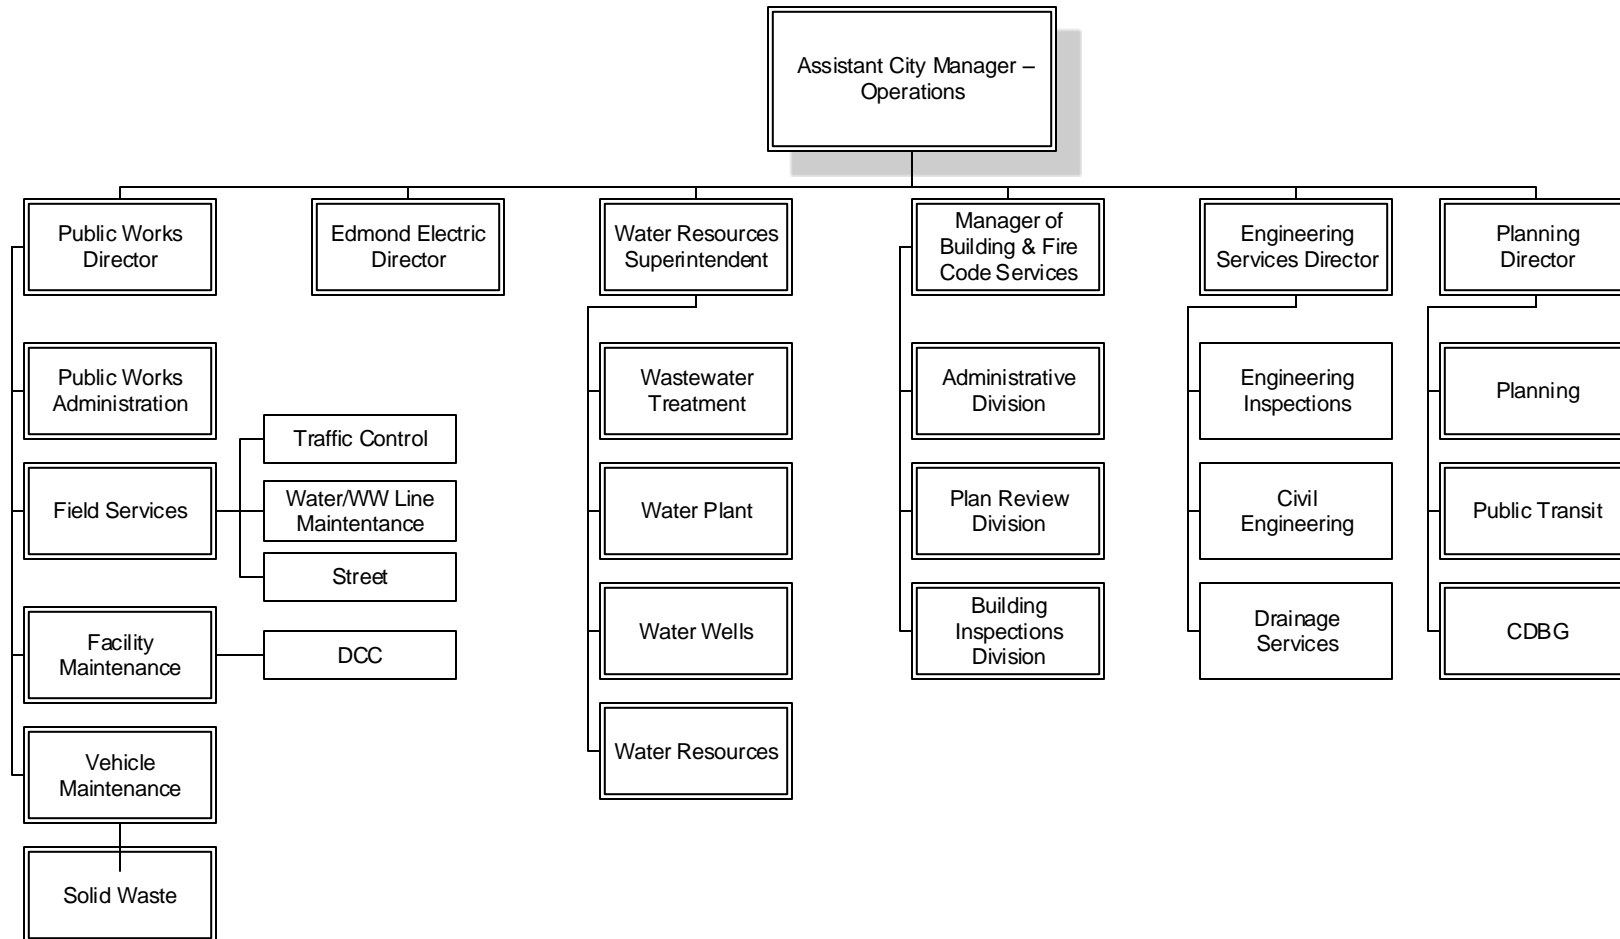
Assistant City Manager – Operations

Public Works Director

Edmond Electric Director

Water Resources Superintendent

Manager of Building & Fire Code Services

Engineering Services Director

Planning Director

Public Works Administration

Traffic Control

Field Services

Water/WW Line Maintentance

Street

Facility Maintenance

DCC

Vehicle Maintenance

Solid Waste

Wastewater Treatment

Water Plant

Water Wells

Water Resources

Administrative Division

Plan Review Division

Building Inspections Division

Engineering Inspections

Civil Engineering

Drainage Services

Planning

Public Transit

CDBG